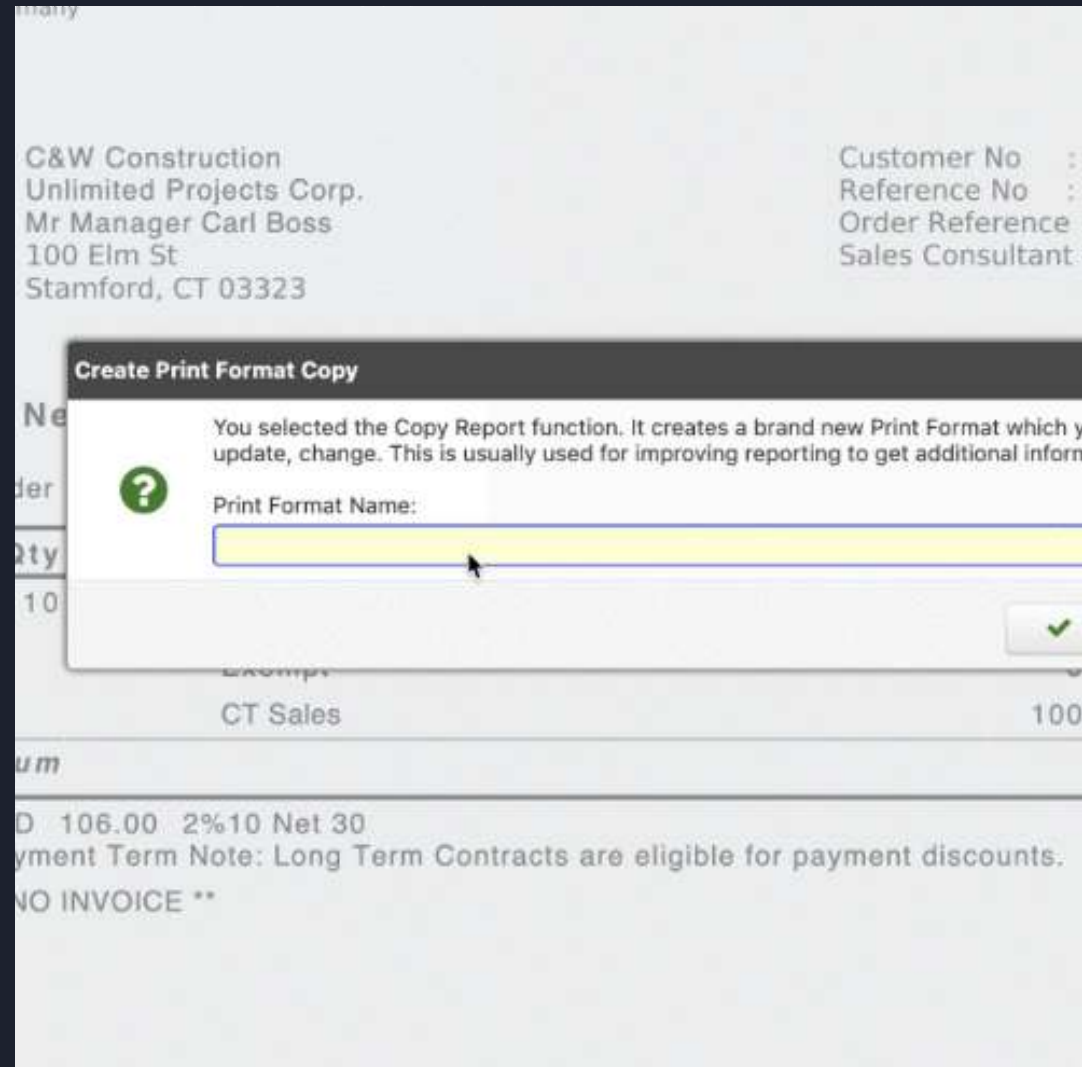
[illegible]

C&W Construction
Unlimited Projects Corp.
Mr Manager Carl Boss
100 Elm St
Stamford, CT 03323

Customer No :
Reference No :
Order Reference
Sales Consultant

Create Print Format Copy

You selected the Copy Report function. It creates a brand new Print Format which y
update, change. This is usually used for improving reporting to get additional inforn

Print Format Name:

✔

Ne
der
Qty
10

Exempt
CT Sales
100

um

D 106.00 2%10 Net 30
yment Term Note: Long Term Contracts are eligible for payment discounts.
NO INVOICE **